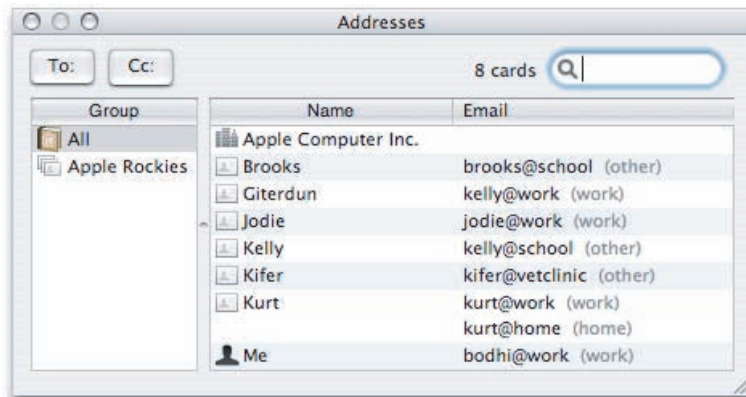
Addresses

To: Cc:

8 cards

| Group |
|---|
| All |
| Apple Rockies |

| Name | Email |
|---|---|
| Apple Computer Inc. | |
| Brooks | brooks@school (other) |
| Giterdun | kelly@work (work) |
| Jodie | jodie@work (work) |
| Kelly | kelly@school (other) |
| Kifer | kifer@vetclinic (other) |
| Kurt | kurt@work (work) |
| | kurt@home (home) |
| Me | bodhi@work (work) |